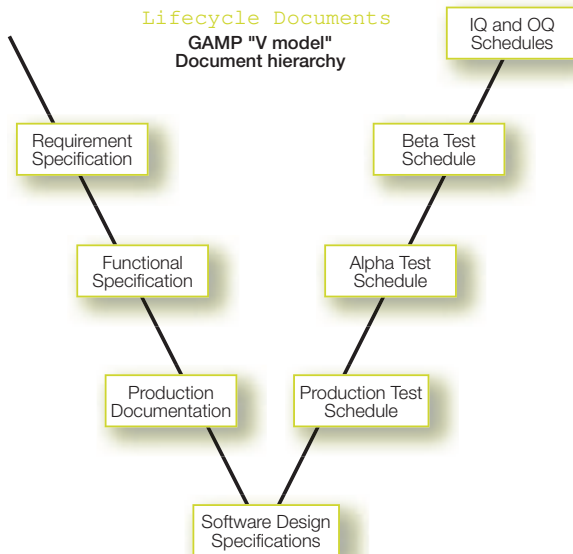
Lifecycle Documents

GAMP "V model"
Document hierarchy

IQ and OQ Schedules

Requirement Specification

Beta Test Schedule

Functional Specification

Alpha Test Schedule

Production Documentation

Production Test Schedule

Software Design Specifications